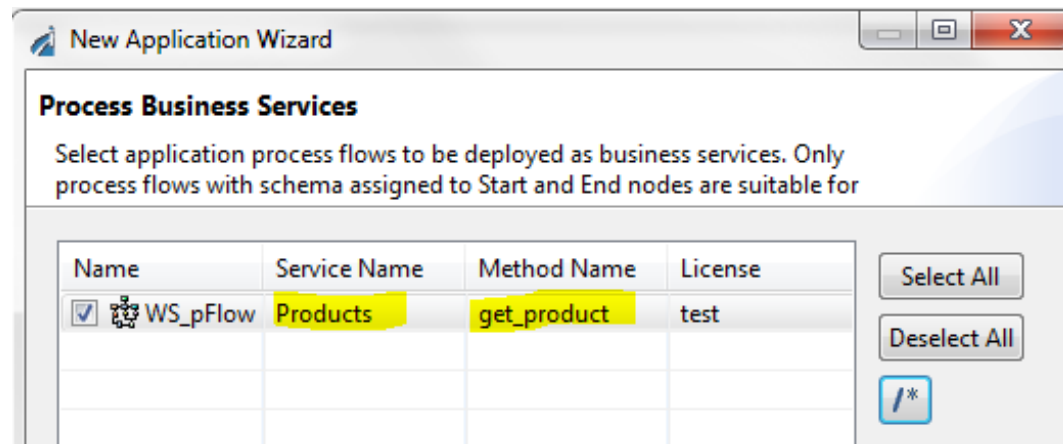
New Application Wizard

Process Business Services

Select application process flows to be deployed as business services. Only process flows with schema assigned to Start and End nodes are suitable for

| Name | Service Name | Method Name | License |
|---|---|---|---|
| WS_pFlow | Products | get_product | test |

Select All

Deselect All

/*